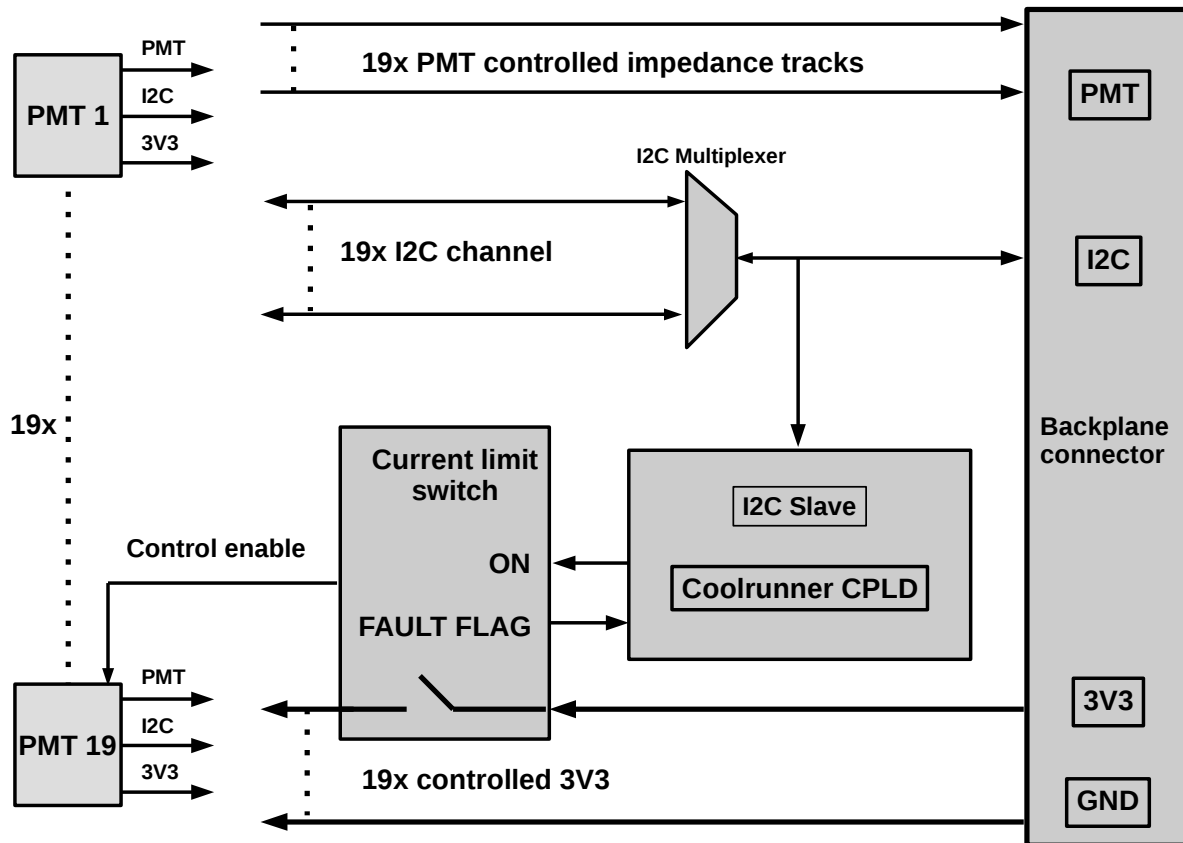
PMT 1
PMT
I2C
3V3

19x PMT controlled impedance tracks

PMT

I2C Multiplexer

19x I2C channel

I2C

19x

Backplane connector

Current limit switch

I2C Slave

Control enable

ON

Coolrunner CPLD

FAULT FLAG

PMT 19
PMT
I2C
3V3

3V3

19x controlled 3V3

GND